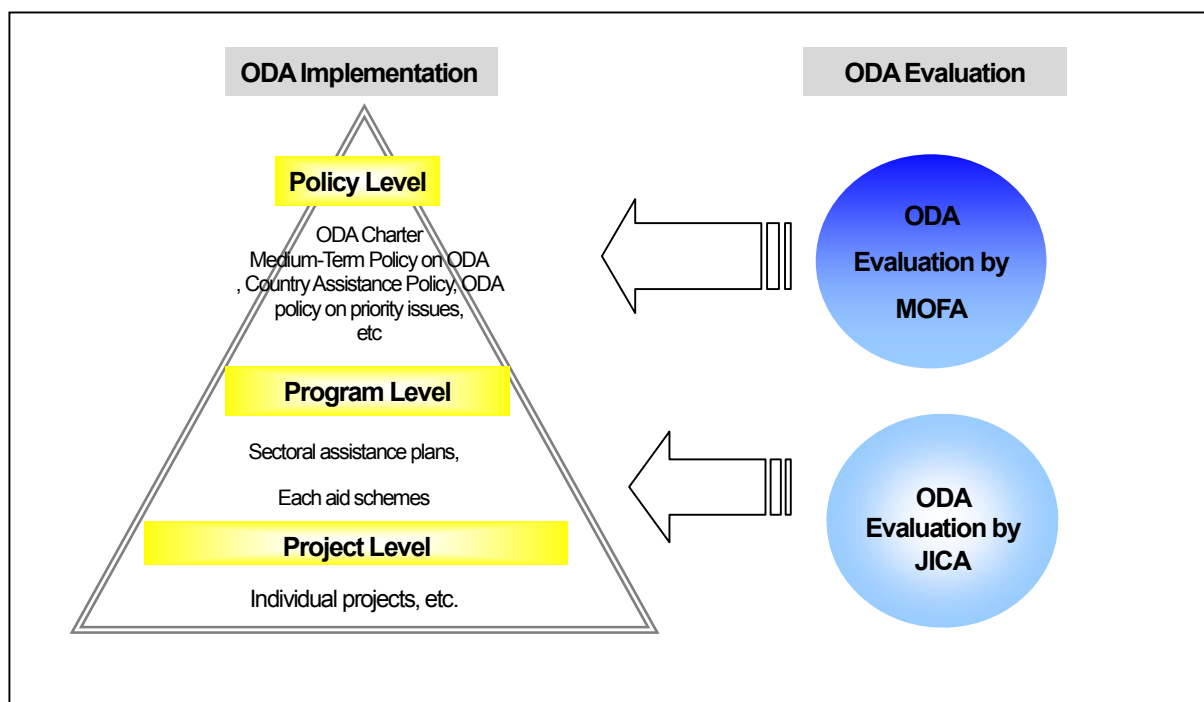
ODA Implementation

ODA Evaluation

Policy Level

ODA Charter
Medium-Term Policy on ODA
, Country Assistance Policy, ODA policy on priority issues, etc

ODA Evaluation by MOFA

Program Level

Sectoral assistance plans,

Each aid schemes

ODA Evaluation by JICA

Project Level

Individual projects, etc.